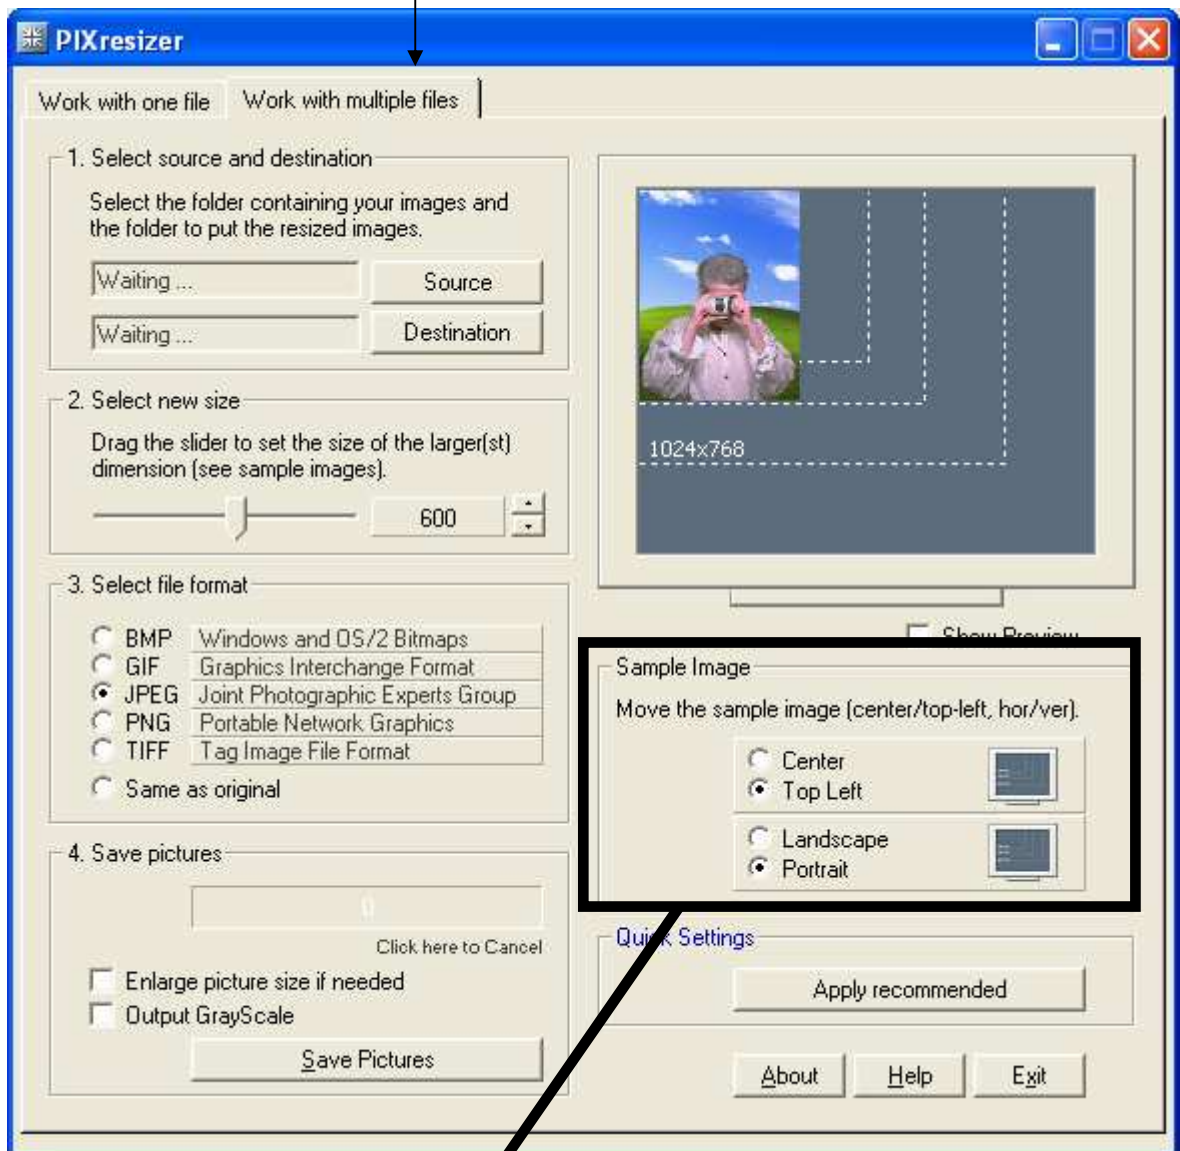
PIXresizer

Work with one file | Work with multiple files

1. Select source and destination

Select the folder containing your images and the folder to put the resized images.

Waiting ... Source

Waiting ... Destination

2. Select new size

Drag the slider to set the size of the larger(st) dimension (see sample images).

600

3. Select file format

BMP Windows and OS/2 Bitmaps
GIF Graphics Interchange Format
JPEG Joint Photographic Experts Group
PNG Portable Network Graphics
TIFF Tag Image File Format
Same as original

4. Save pictures

0

Click here to Cancel

Enlarge picture size if needed
Output GrayScale

Save Pictures

1024x768

Show Preview

Sample Image

Move the sample image (center/top-left, hor/ver).

Center
Top Left

Landscape
Portrait

Quick Settings

Apply recommended

About Help Exit